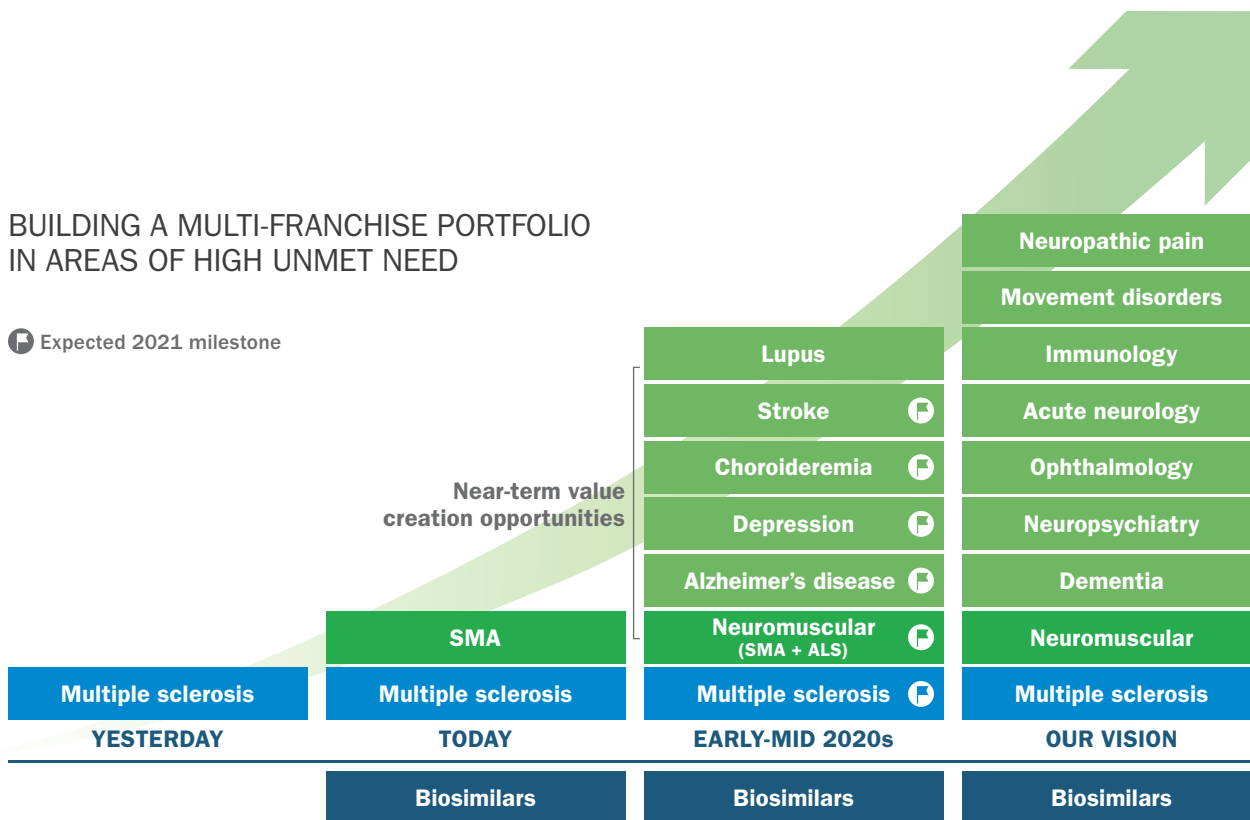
BUILDING A MULTI-FRANCHISE PORTFOLIO IN AREAS OF HIGH UNMET NEED

Expected 2021 milestone

Near-term value creation opportunities

| YESTERDAY | TODAY | EARLY-MID 2020s | OUR VISION |
|---|---|---|---|
| | | | Neuropathic pain |
| | | | Movement disorders |
| | | Lupus | Immunology |
| | | Stroke | Acute neurology |
| | | Choroideremia | Ophthalmology |
| | | Depression | Neuropsychiatry |
| | | Alzheimer's disease | Dementia |
| | SMA | Neuromuscular (SMA + ALS) | Neuromuscular |
| Multiple sclerosis | Multiple sclerosis | Multiple sclerosis | Multiple sclerosis |
| | Biosimilars | Biosimilars | Biosimilars |